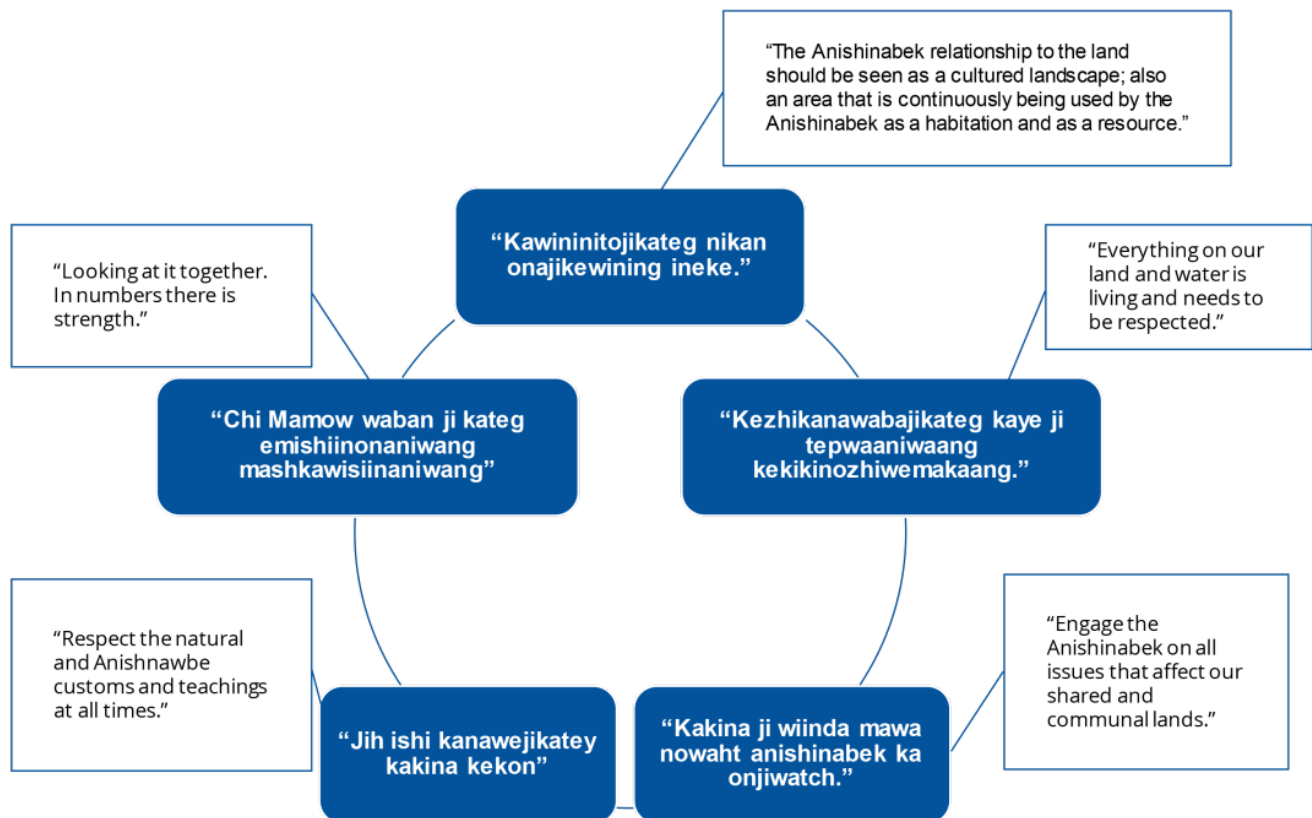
“The Anishinabek relationship to the land should be seen as a cultured landscape; also an area that is continuously being used by the Anishinabek as a habitation and as a resource.”

“Kawininitojikateg nikan onajikewining ineke.”

“Looking at it together. In numbers there is strength.”

“Everything on our land and water is living and needs to be respected.”

“Chi Mamow waban ji kateg emishiinonaniwang mashkawisiinaniwang”

“Kezhikanawabajikateg kaye ji tepwaaniwaang kekikinozhiwemakaang.”

“Respect the natural and Anishnawbe customs and teachings at all times.”

“Engage the Anishinabek on all issues that affect our shared and communal lands.”

“Jih ishi kanawejikatey kakina kekon”

“Kakina ji wiinda mawa nowaht anishinabek ka onjiwatch.”